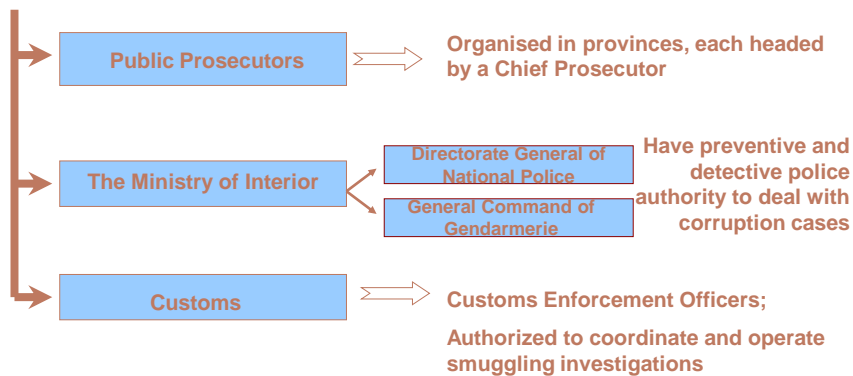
Public Prosecutors

Organised in provinces, each headed by a Chief Prosecutor

The Ministry of Interior

Directorate General of National Police

General Command of Gendarmerie

Have preventive and detective police authority to deal with corruption cases

Customs

Customs Enforcement Officers;

Authorized to coordinate and operate smuggling investigations